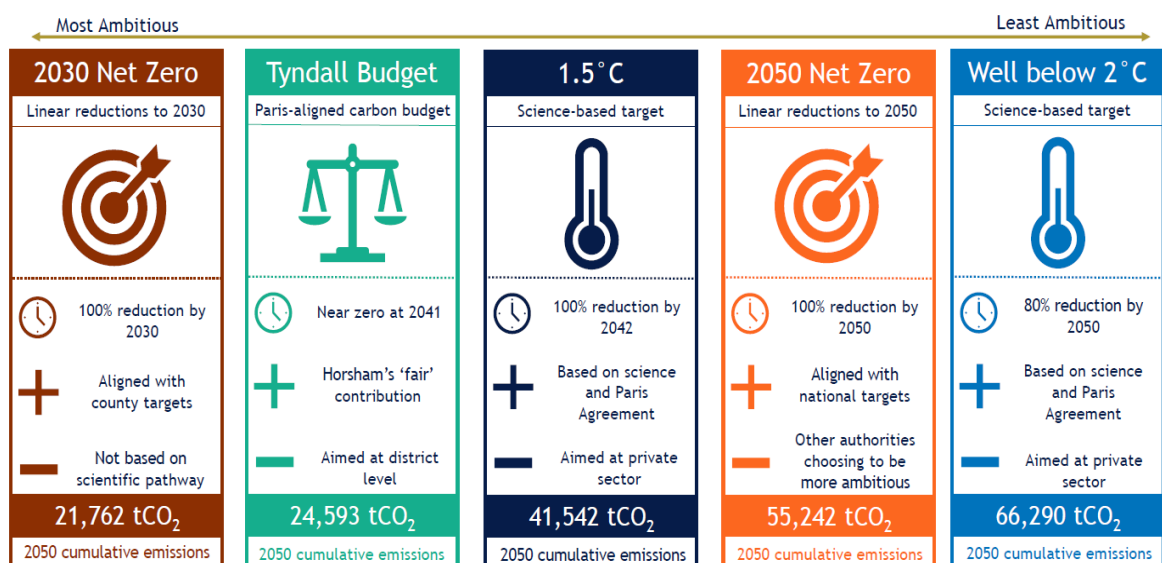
Most Ambitious

Least Ambitious

2030 Net Zero

Linear reductions to 2030

100% reduction by 2030

Aligned with county targets

Not based on scientific pathway

21,762 $tCO_2$

2050 cumulative emissions

Tyndall Budget

Paris-aligned carbon budget

Near zero at 2041

Horsham's 'fair' contribution

Aimed at district level

24,593 $tCO_2$

2050 cumulative emissions

1.5°C

Science-based target

100% reduction by 2042

Based on science and Paris Agreement

Aimed at private sector

41,542 $tCO_2$

2050 cumulative emissions

2050 Net Zero

Linear reductions to 2050

100% reduction by 2050

Aligned with national targets

Other authorities choosing to be more ambitious

55,242 $tCO_2$

2050 cumulative emissions

Well below 2°C

Science-based target

80% reduction by 2050

Based on science and Paris Agreement

Aimed at private sector

66,290 $tCO_2$

2050 cumulative emissions